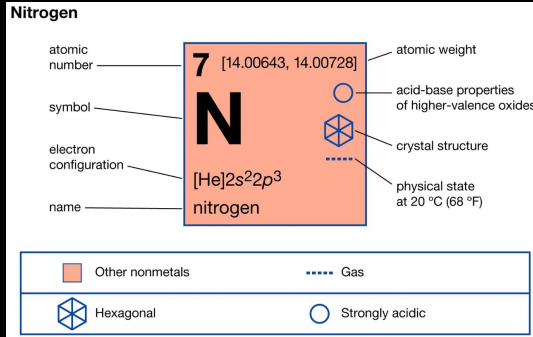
Nitrogen

atomic number

7

[14.00643, 14.00728]

atomic weight

symbol

N

acid-base properties of higher-valence oxides

crystal structure

electron configuration

[He]$2s^2 2p^3$

physical state at 20 ºC (68 ºF)

name

nitrogen

| Other nonmetals | Gas |
|---|---|
| Hexagonal | Strongly acidic |